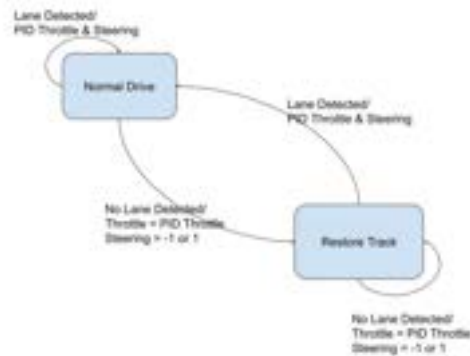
Lane Detected/
PID Throttle & Steering

Normal Drive

Lane Detected/
PID Throttle & Steering

No Lane Detected/
Throttle = PID Throttle
Steering = -1 or 1

Restore Track

No Lane Detected/
Throttle = PID Throttle
Steering = -1 or 1